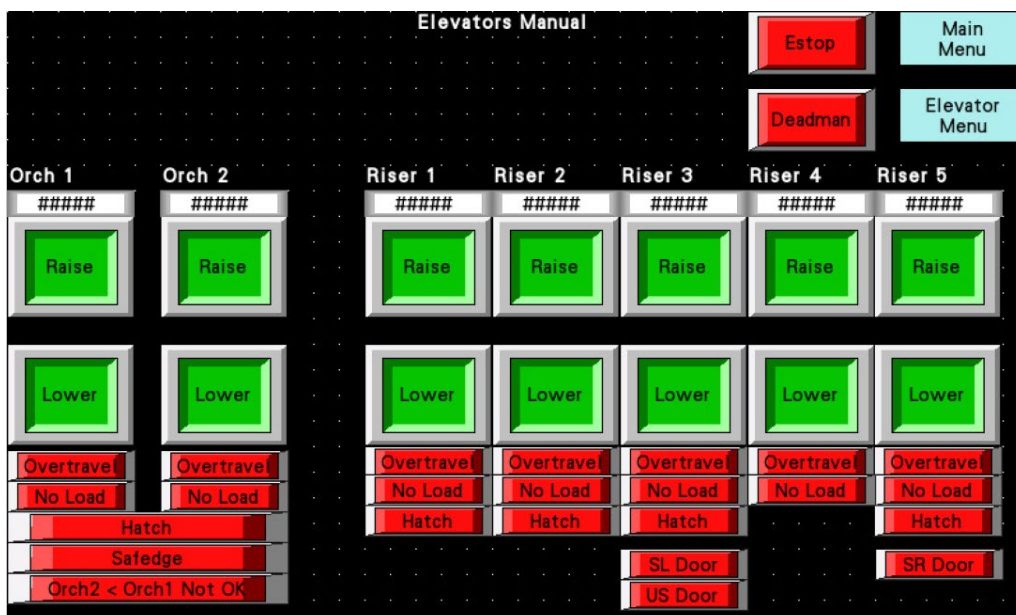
Elevators Manual

Estop

Main Menu

Deadman

Elevator Menu

Orch 1
#####
Raise
Lower
Overtravel
No Load

Orch 2
#####
Raise
Lower
Overtravel
No Load

Hatch
Safedge
Orch2 < Orch1 Not OK

Riser 1
#####
Raise
Lower
Overtravel
No Load
Hatch

Riser 2
#####
Raise
Lower
Overtravel
No Load
Hatch

Riser 3
#####
Raise
Lower
Overtravel
No Load
Hatch
SL Door
US Door

Riser 4
#####
Raise
Lower
Overtravel
No Load

Riser 5
#####
Raise
Lower
Overtravel
No Load
Hatch
SR Door